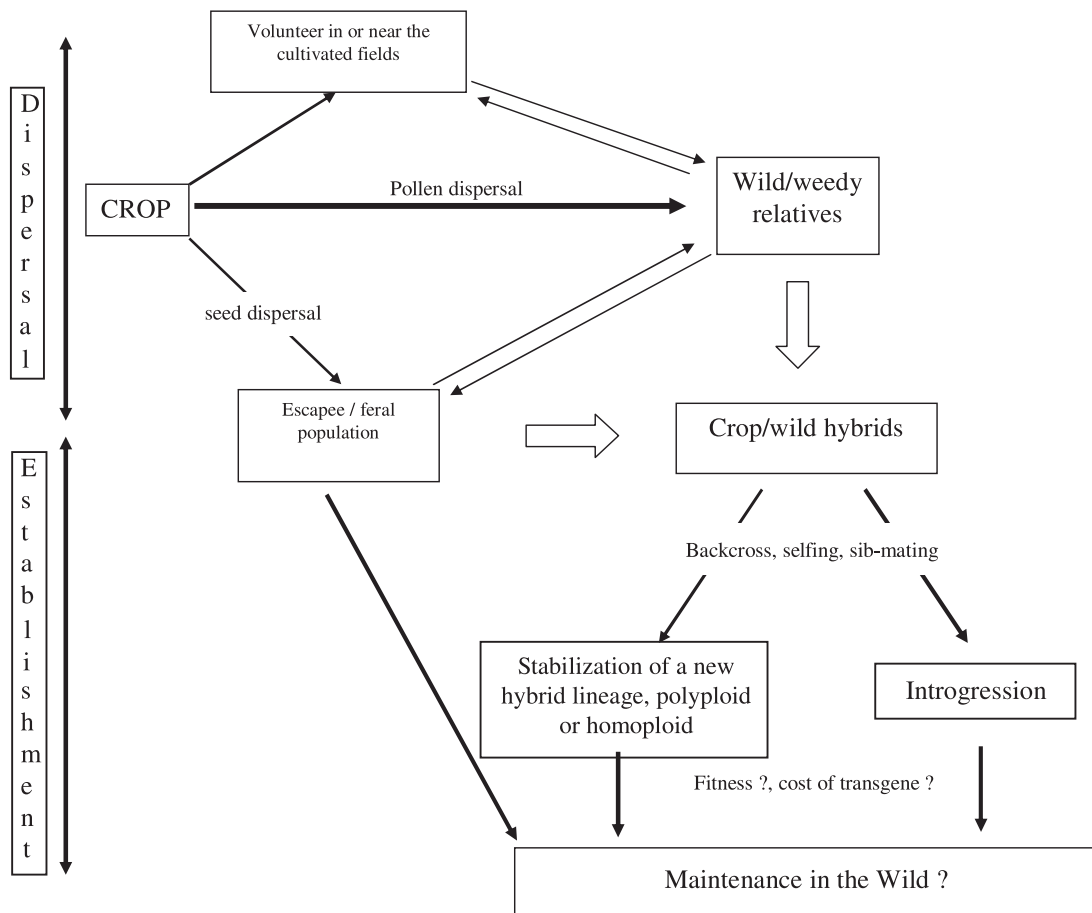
Dispersal

Establishment

Volunteer in or near the cultivated fields

CROP

Pollen dispersal

Wild/weedy relatives

seed dispersal

Escapee / feral population

Crop/wild hybrids

Backcross, selfing, sib-mating

Stabilization of a new hybrid lineage, polyploid or homoploid

Introgression

Fitness ?, cost of transgene ?

Maintenance in the Wild ?